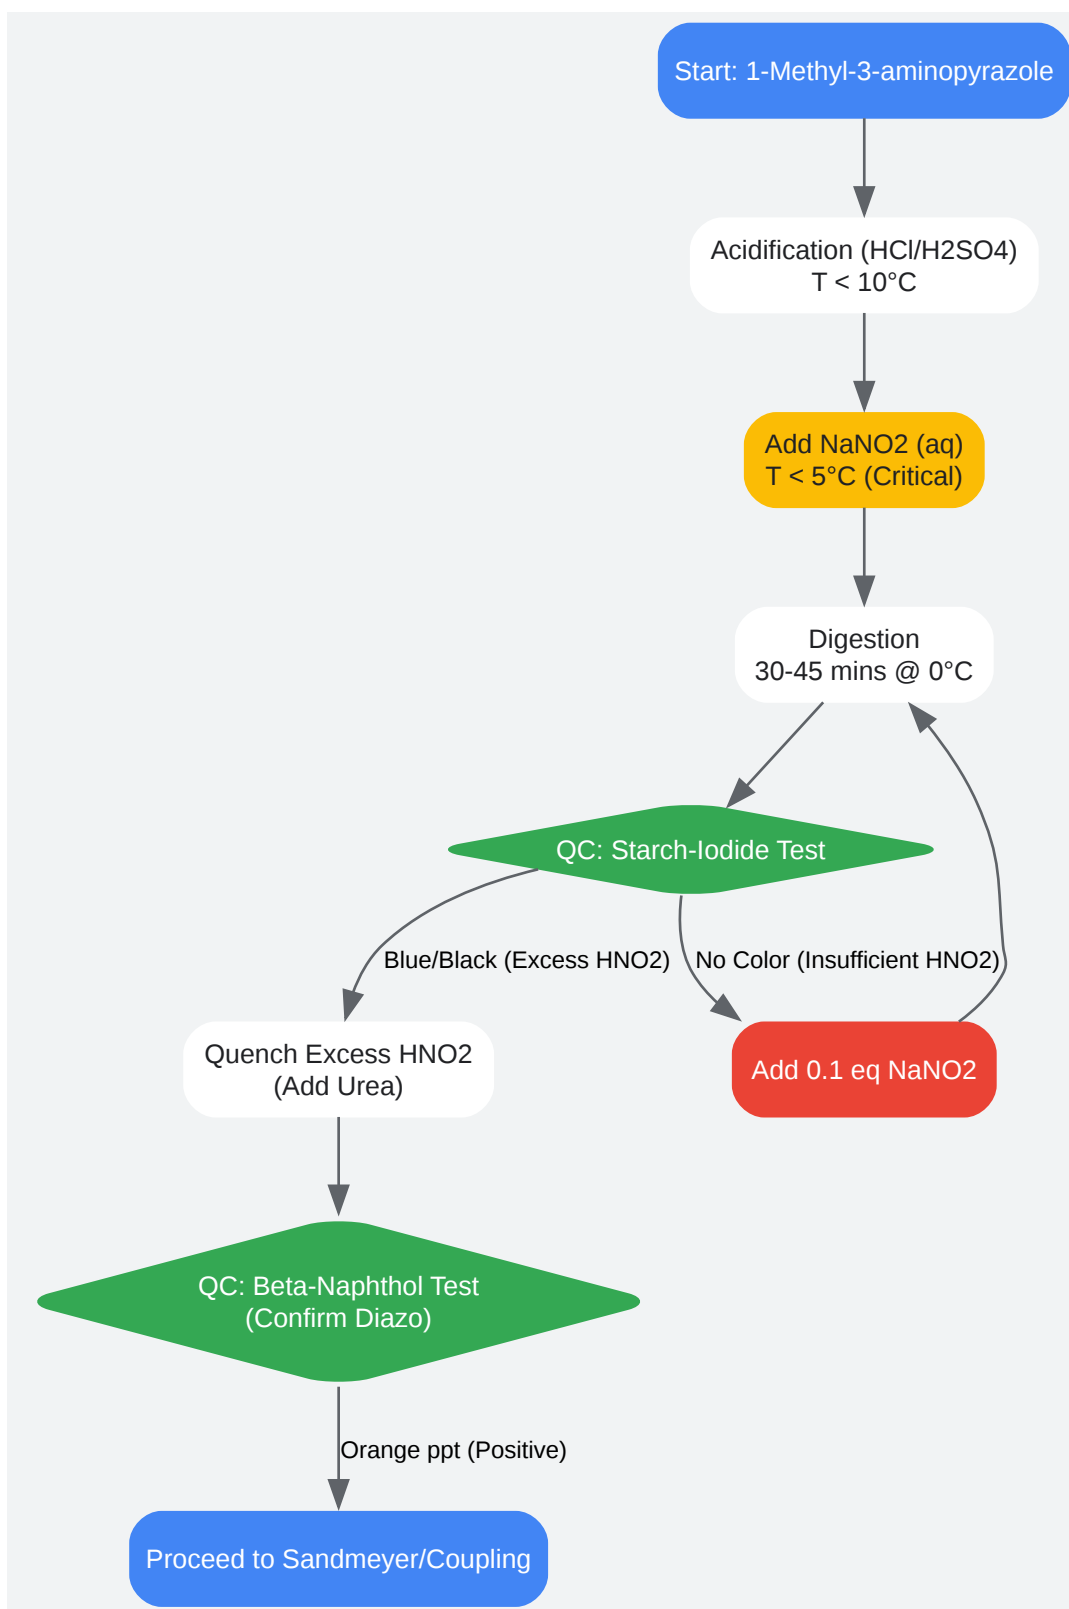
Start: 1-Methyl-3-aminopyrazole

Acidification (HCl/H2SO4)
T < 10°C

Add NaNO2 (aq)
T < 5°C (Critical)

Digestion
30-45 mins @ 0°C

QC: Starch-Iodide Test

Blue/Black (Excess HNO2)

No Color (Insufficient HNO2)

Quench Excess HNO2
(Add Urea)

Add 0.1 eq NaNO2

QC: Beta-Naphthol Test
(Confirm Diazo)

Orange ppt (Positive)

Proceed to Sandmeyer/Coupling